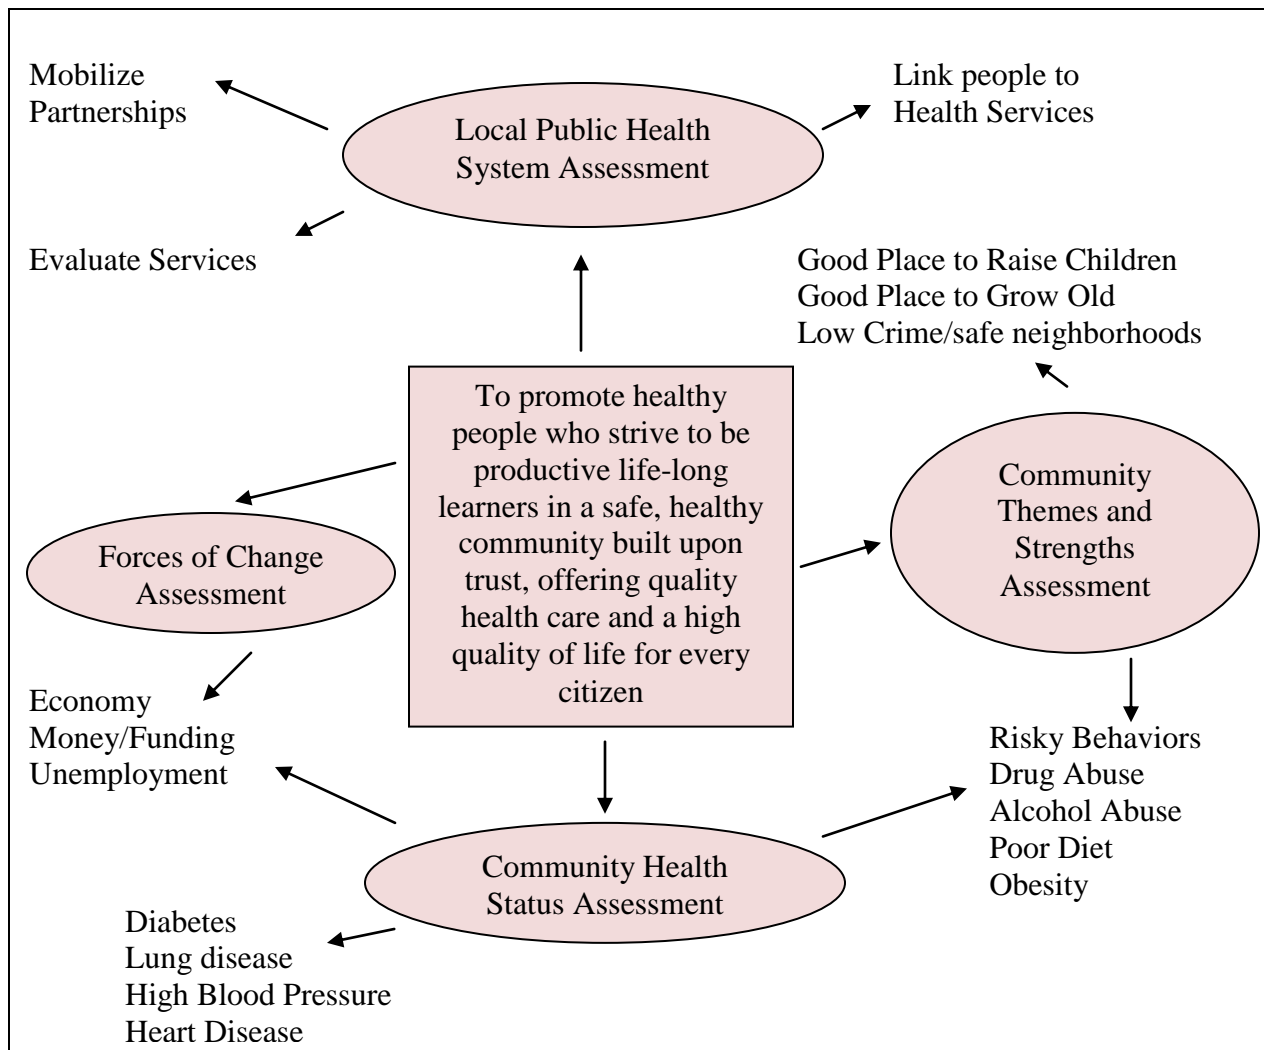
Mobilize Partnerships

Local Public Health System Assessment

Link people to Health Services

Evaluate Services

Good Place to Raise Children
Good Place to Grow Old
Low Crime/safe neighborhoods

To promote healthy people who strive to be productive life-long learners in a safe, healthy community built upon trust, offering quality health care and a high quality of life for every citizen

Forces of Change Assessment

Community Themes and Strengths Assessment

Economy
Money/Funding
Unemployment

Risky Behaviors
Drug Abuse
Alcohol Abuse
Poor Diet
Obesity

Community Health Status Assessment

Diabetes
Lung disease
High Blood Pressure
Heart Disease